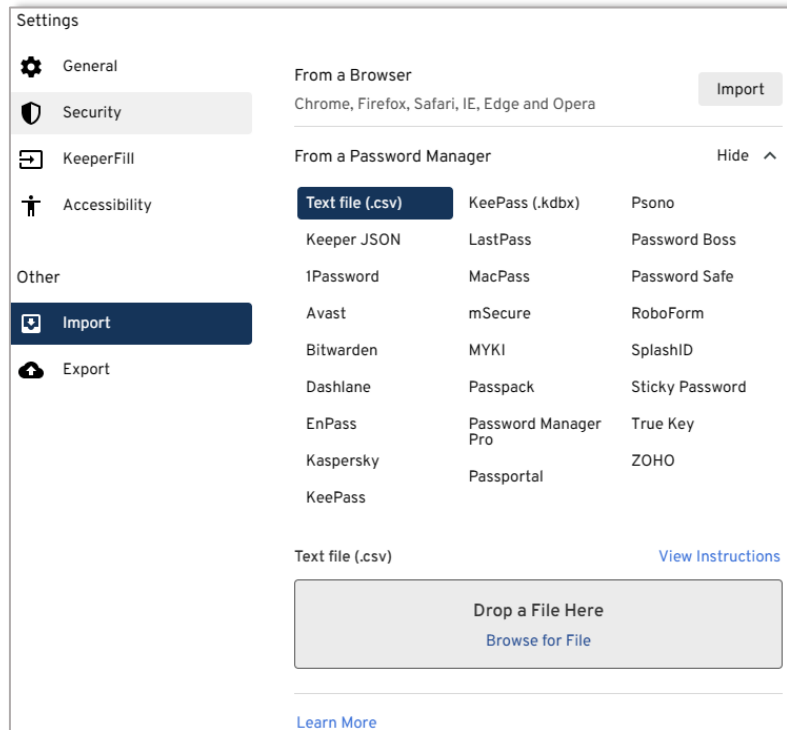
Settings

General

Security

KeeperFill

Accessibility

Other

Import

Export

From a Browser

Chrome, Firefox, Safari, IE, Edge and Opera

Import

From a Password Manager

Hide

Text file (.csv)

Keeper JSON

1Password

Avast

Bitwarden

Dashlane

EnPass

Kaspersky

KeePass

KeePass (.kdbx)

LastPass

MacPass

mSecure

MYKI

Passpack

Password Manager Pro

Passportal

Psono

Password Boss

Password Safe

RoboForm

SplashID

Sticky Password

True Key

ZOHO

Text file (.csv)

View Instructions

Drop a File Here

Browse for File

Learn More